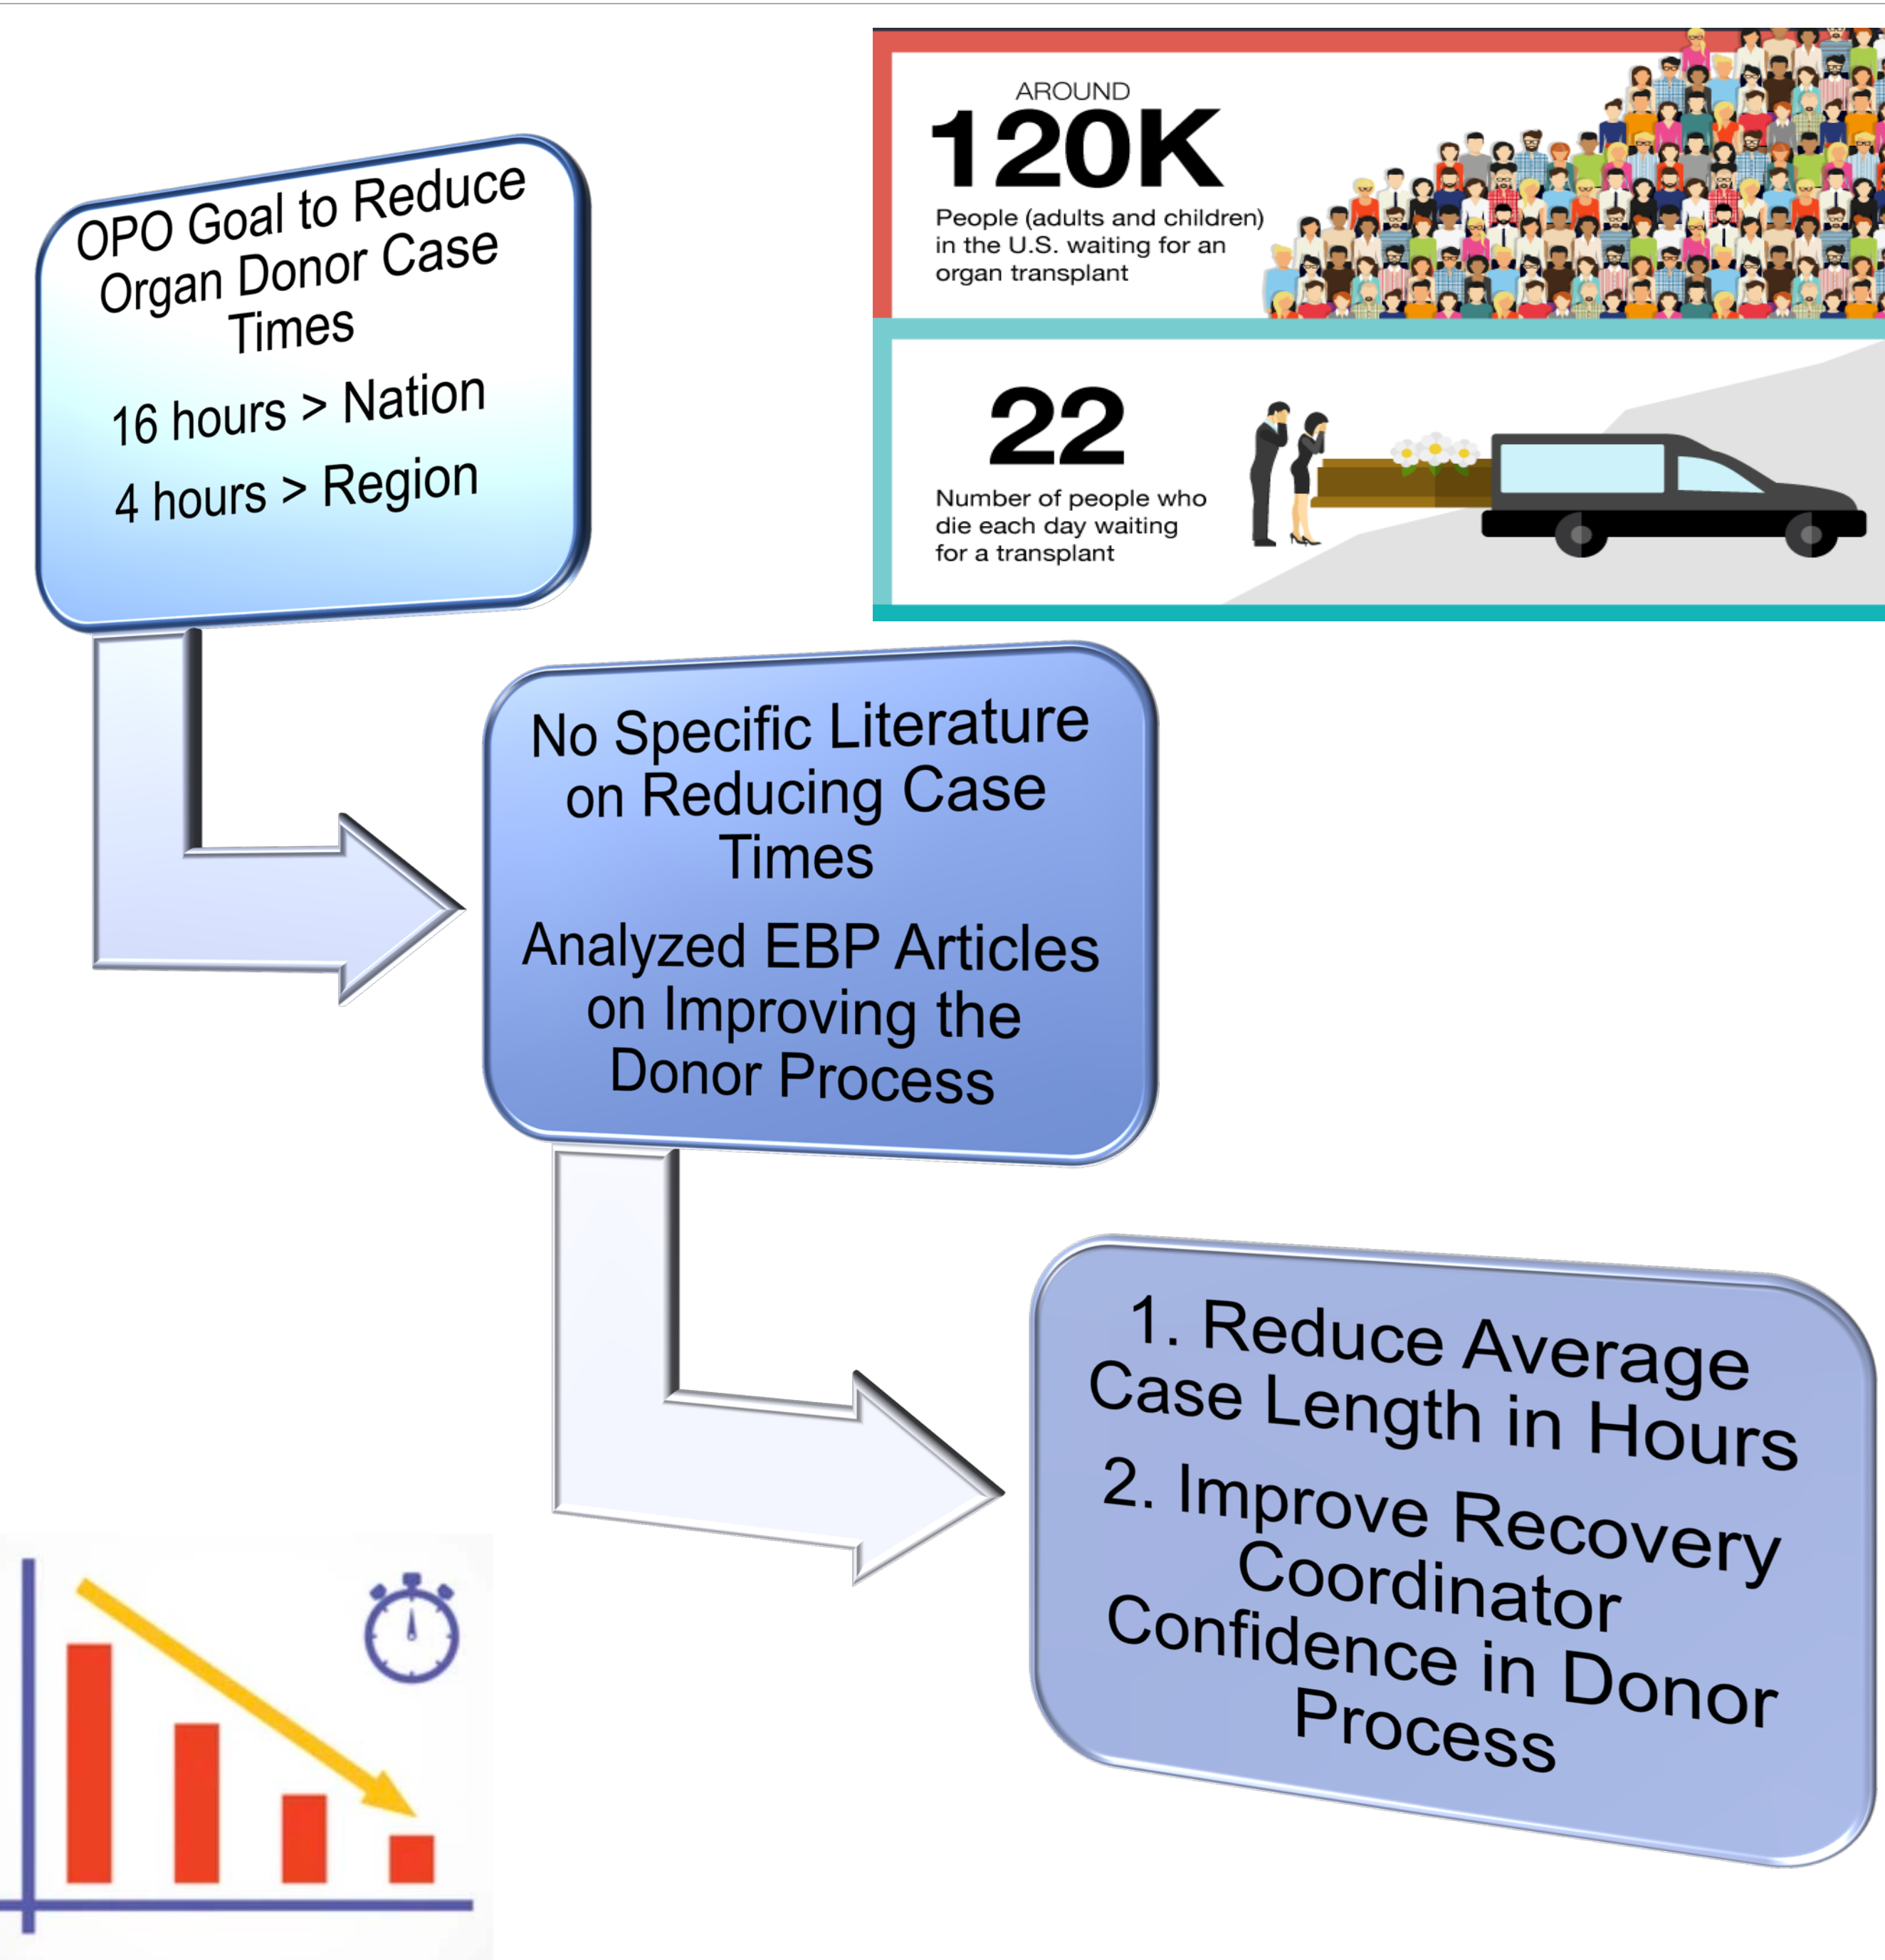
OPO Goal to Reduce Organ Donor Case Times

16 hours > Nation

4 hours > Region

AROUND

120K

People (adults and children) in the U.S. waiting for an organ transplant

22

Number of people who die each day waiting for a transplant

No Specific Literature on Reducing Case Times

Analyzed EBP Articles on Improving the Donor Process

1. Reduce Average Case Length in Hours

2. Improve Recovery Coordinator Confidence in Donor Process